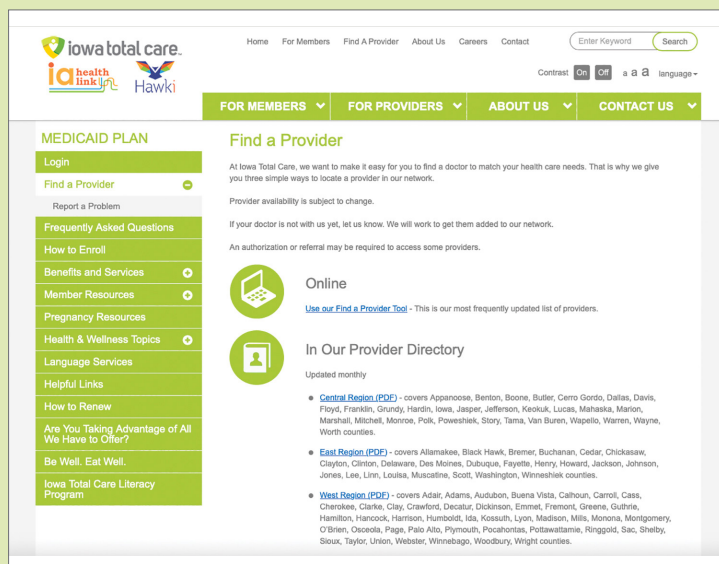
iowa total care.

ia health link

Hawki

Home For Members Find A Provider About Us Careers Contact

Enter Keyword Search

Contrast On Off a a a language

FOR MEMBERS FOR PROVIDERS ABOUT US CONTACT US

MEDICAID PLAN

Login

Find a Provider

Report a Problem

Frequently Asked Questions

How to Enroll

Benefits and Services

Member Resources

Pregnancy Resources

Health & Wellness Topics

Language Services

Helpful Links

How to Renew

Are You Taking Advantage of All We Have to Offer?

Be Well. Eat Well.

Iowa Total Care Literacy Program

Find a Provider

At Iowa Total Care, we want to make it easy for you to find a doctor to match your health care needs. That is why we give you three simple ways to locate a provider in our network.

Provider availability is subject to change.

If your doctor is not with us yet, let us know. We will work to get them added to our network.

An authorization or referral may be required to access some providers.

Online

Use our Find a Provider Tool - This is our most frequently updated list of providers.

In Our Provider Directory

Updated monthly

- Central Region (PDF) - covers Appanoose, Benton, Boone, Butler, Cerro Gordo, Dallas, Davis, Floyd, Franklin, Grundy, Hardin, Iowa, Jasper, Jefferson, Keokuk, Lucas, Mahaska, Marion, Marshall, Mitchell, Monroe, Polk, Poweshiek, Story, Tama, Van Buren, Wapello, Warren, Wayne, Worth counties.
- East Region (PDF) - covers Allamakee, Black Hawk, Bremer, Buchanan, Cedar, Chickasaw, Clayton, Clinton, Delaware, Des Moines, Dubuque, Fayette, Henry, Howard, Jackson, Johnson, Jones, Lee, Linn, Louisa, Muscatine, Scott, Washington, Winneshiek counties.
- West Region (PDF) - covers Adair, Adams, Audubon, Buena Vista, Calhoun, Carroll, Cass, Cherokee, Clarke, Clay, Crawford, Decatur, Dickinson, Emmet, Fremont, Greene, Guthrie, Hamilton, Hancock, Harrison, Humboldt, Ida, Kossuth, Lyon, Madison, Mills, Monona, Montgomery, O'Brien, Osceola, Page, Palo Alto, Plymouth, Pocahontas, Pottawattamie, Ringgold, Sac, Shelby, Sioux, Taylor, Union, Webster, Winnebago, Woodbury, Wright counties.